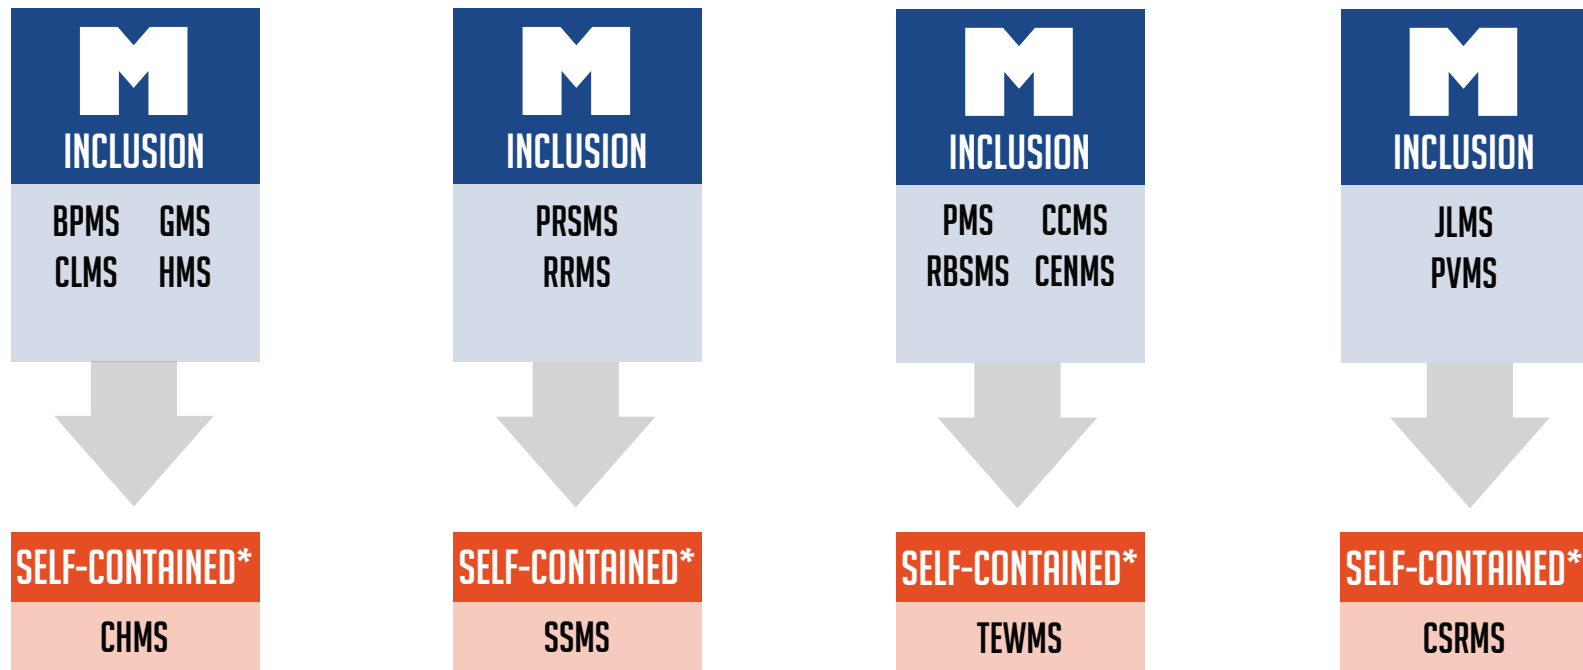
M
INCLUSION
BPMS GMS
CLMS HMS

SELF-CONTAINED*
CHMS

M
INCLUSION
PRSMS
RRMS

SELF-CONTAINED*
SSMS

M
INCLUSION
PMS CCMS
RBSMS CENMS

SELF-CONTAINED*
TEWMS

M
INCLUSION
JLMS
PVMS

SELF-CONTAINED*
CSRMS